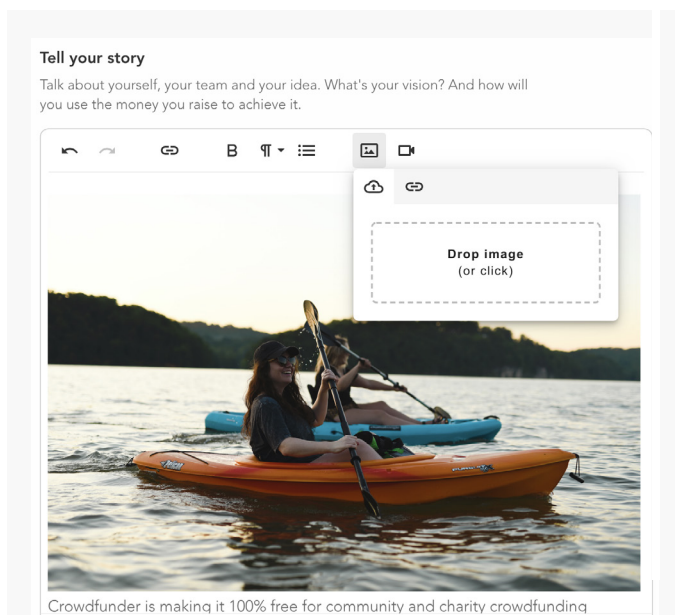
Tell your story

Talk about yourself, your team and your idea. What's your vision? And how will you use the money you raise to achieve it.

B ¶

Drop image
(or click)

Crowdfunder is making it 100% free for community and charity crowdfunding